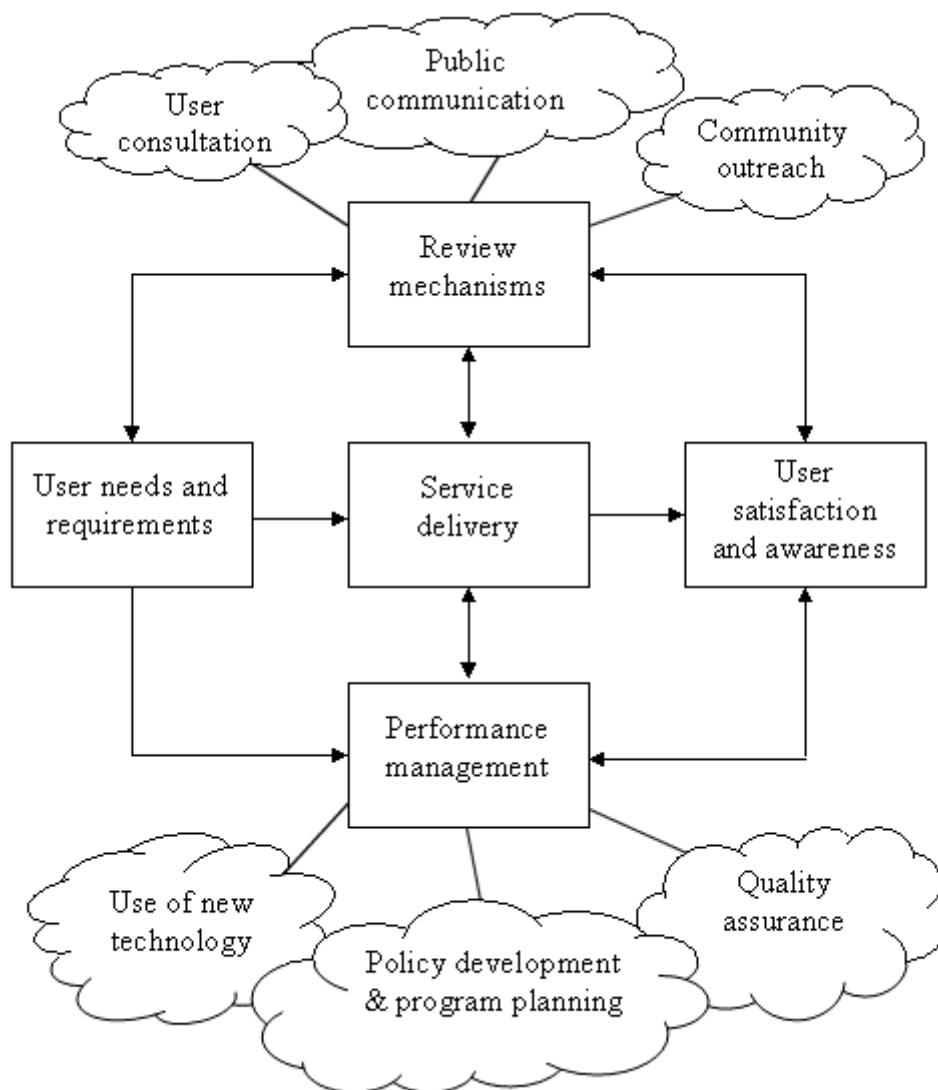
Public communication

User consultation

Community outreach

Review mechanisms

User needs and requirements

Service delivery

User satisfaction and awareness

Performance management

Use of new technology

Policy development & program planning

Quality assurance